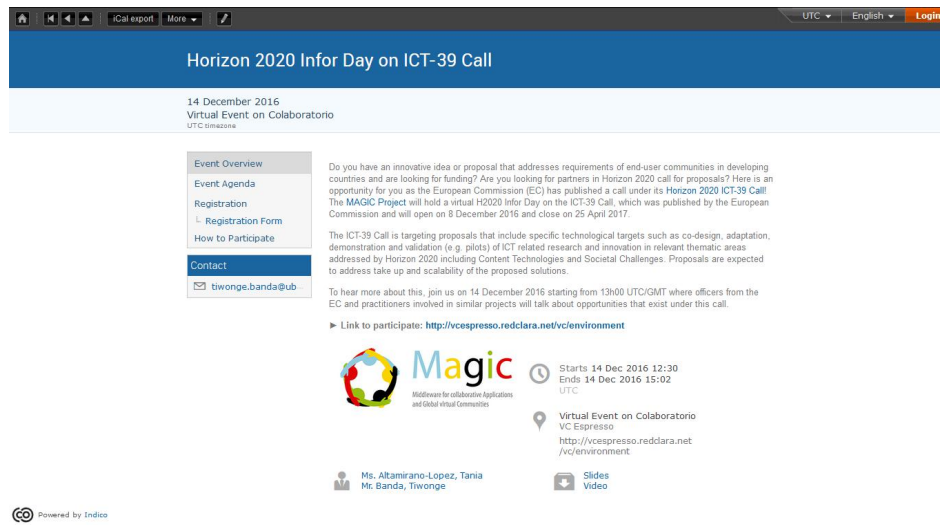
iCal export More UTC English Login

Horizon 2020 Infor Day on ICT-39 Call

14 December 2016
Virtual Event on Colaboratorio
UTC timezone

Event Overview
Event Agenda
Registration
Registration Form
How to Participate

Contact
tiwonge.banda@ub

Do you have an innovative idea or proposal that addresses requirements of end-user communities in developing countries and are looking for funding? Are you looking for partners in Horizon 2020 call for proposals? Here is an opportunity for you as the European Commission (EC) has published a call under its Horizon 2020 ICT-39 Call! The MAGIC Project will hold a virtual H2020 Infor Day on the ICT-39 Call, which was published by the European Commission and will open on 8 December 2016 and close on 25 April 2017.

The ICT-39 Call is targeting proposals that include specific technological targets such as co-design, adaptation, demonstration and validation (e.g. pilots) of ICT related research and innovation in relevant thematic areas addressed by Horizon 2020 including Content Technologies and Societal Challenges. Proposals are expected to address take up and scalability of the proposed solutions.

To hear more about this, join us on 14 December 2016 starting from 13h00 UTC/GMT where officers from the EC and practitioners involved in similar projects will talk about opportunities that exist under this call.

► Link to participate: http://vcespresso.redclara.net/vc/environment

Magic
Middleware for collaborative Applications and Global virtual Communities

Starts 14 Dec 2016 12:30
Ends 14 Dec 2016 15:02
UTC

Virtual Event on Colaboratorio
VC Espresso
http://vcespresso.redclara.net/vc/environment

Ms. Altamirano-Lopez, Tania
Mr. Banda, Tiwonge

Slides
Video

Powered by Indico